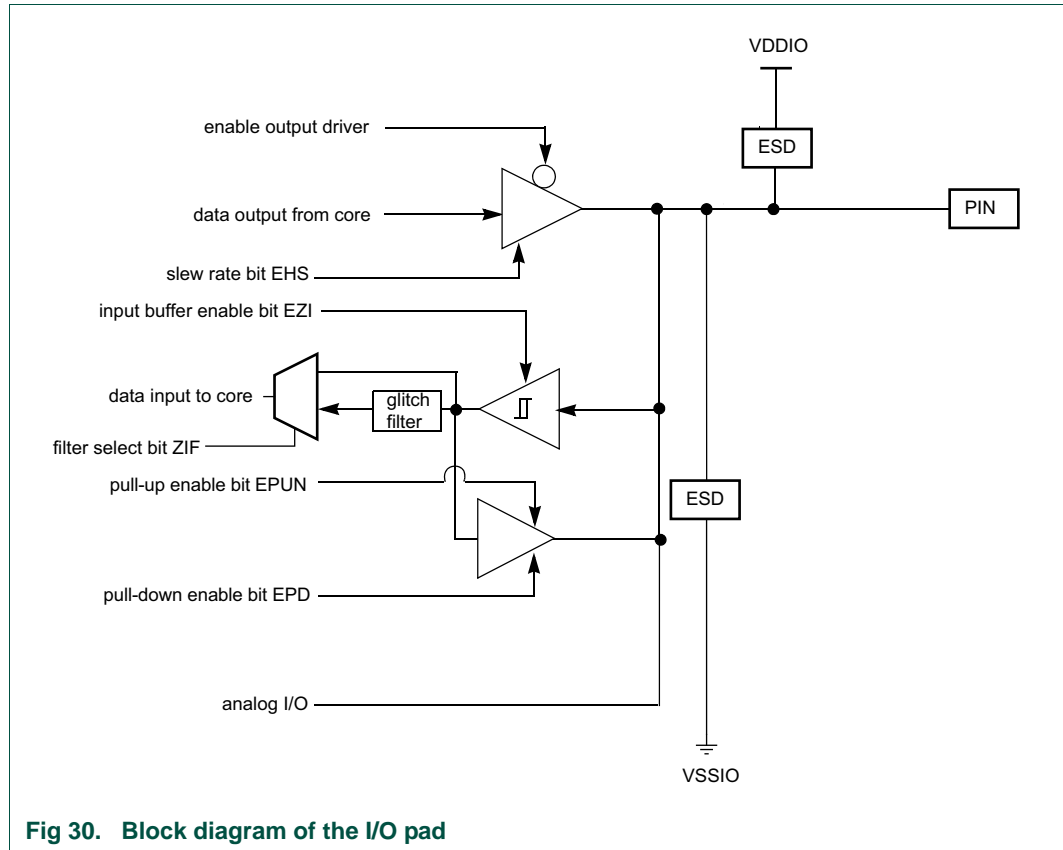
VDDIO

enable output driver

ESD

data output from core

PIN

slew rate bit EHS

input buffer enable bit EZI

data input to core

glitch filter

filter select bit ZIF

pull-up enable bit EPUN

ESD

pull-down enable bit EPD

analog I/O

VSSIO

Fig 30. Block diagram of the I/O pad